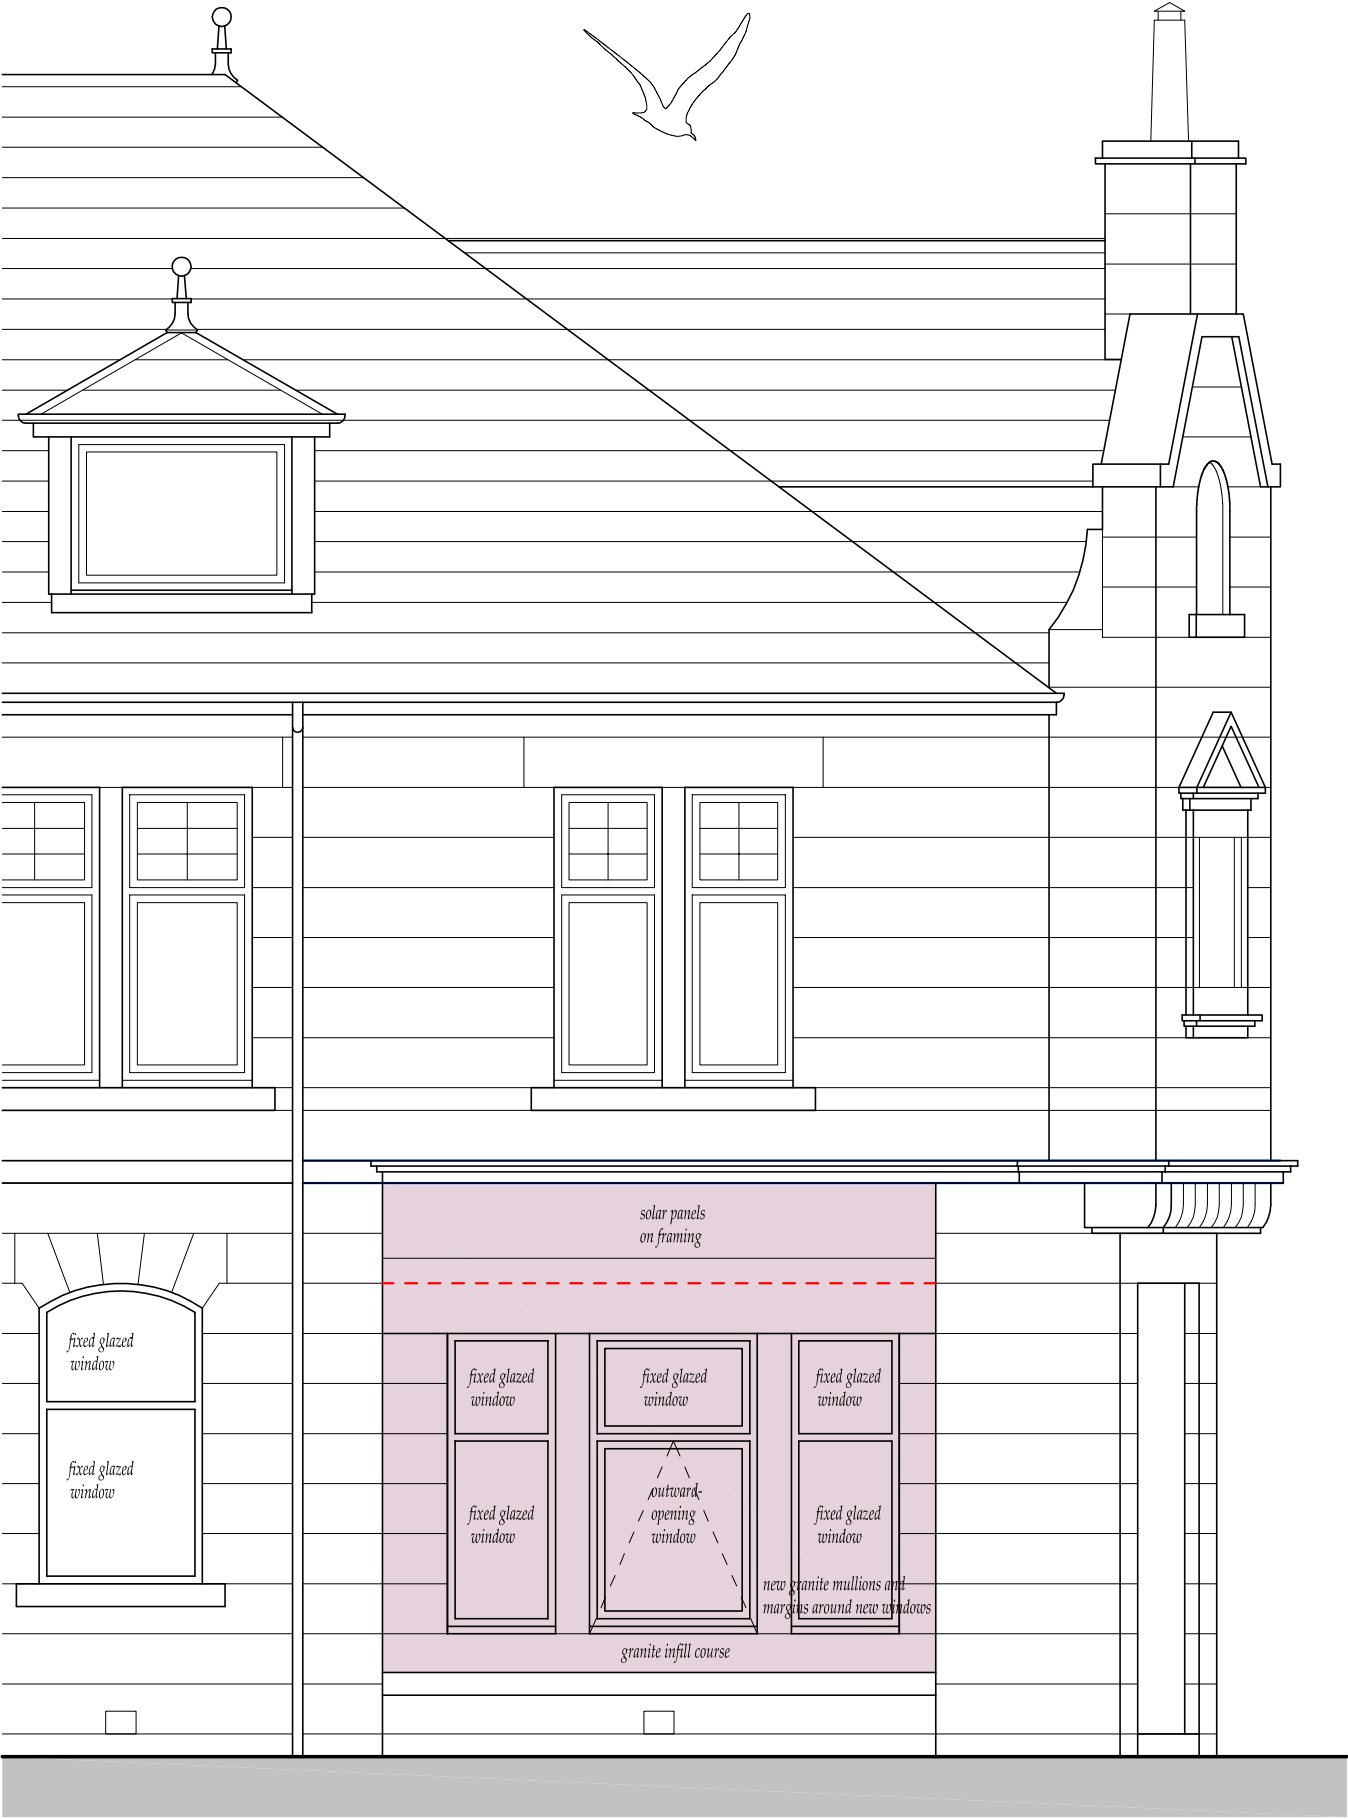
solar panels on framing

fixed glazed window

fixed glazed window

fixed glazed window

fixed glazed window

fixed glazed window

fixed glazed window

outward-opening window

fixed glazed window

fixed glazed window

new granite mullions and margins around new windows

granite infill course